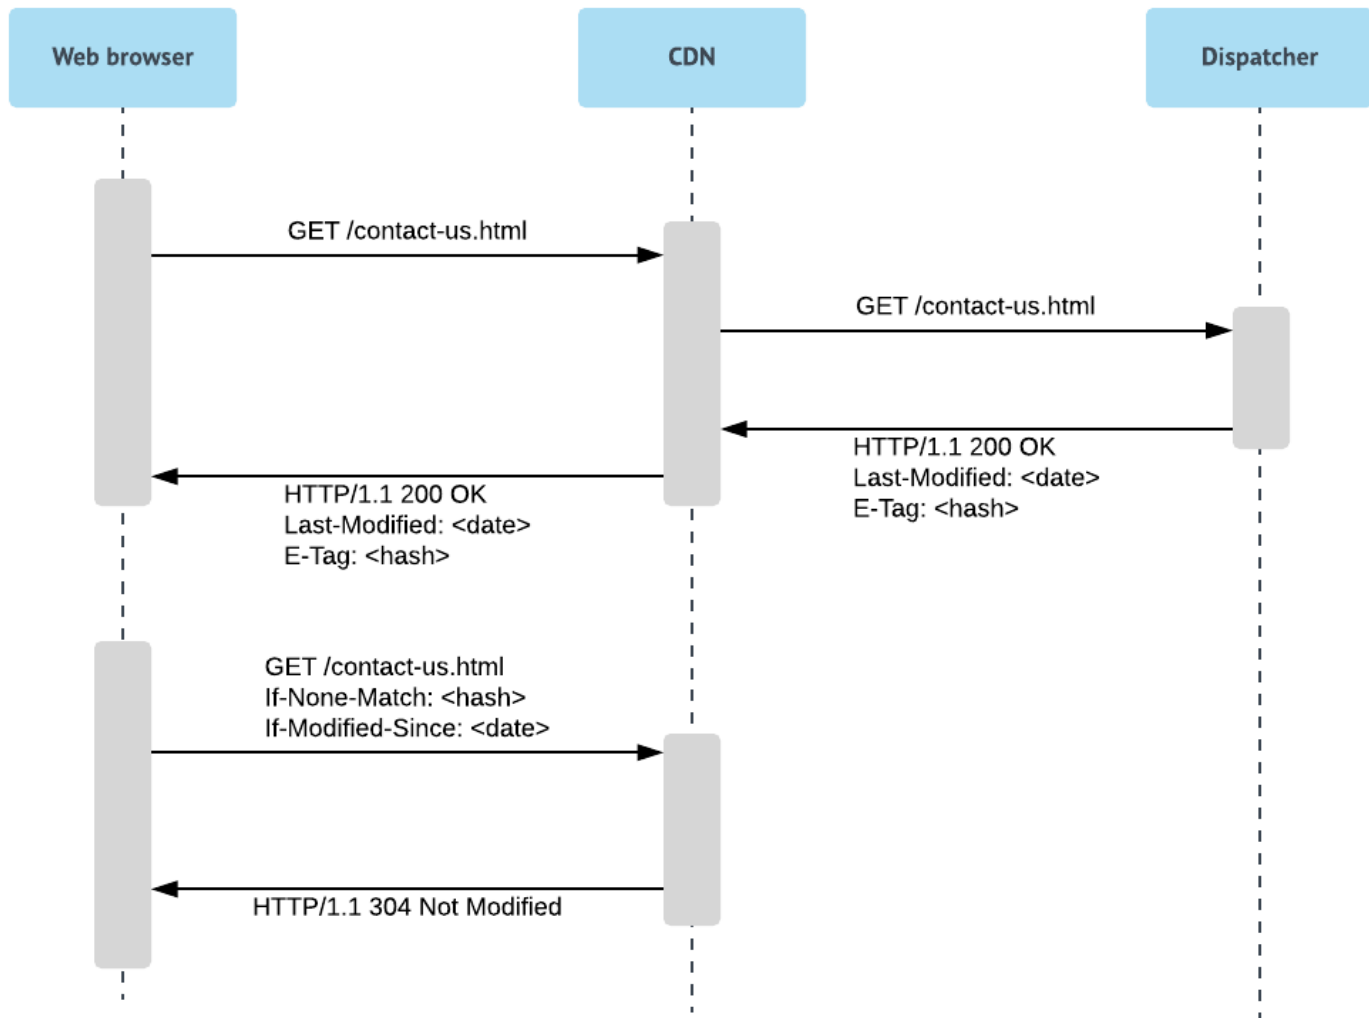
Web browser

CDN

Dispatcher

GET /contact-us.html

GET /contact-us.html

HTTP/1.1 200 OK
Last-Modified: <date>
E-Tag: <hash>

HTTP/1.1 200 OK
Last-Modified: <date>
E-Tag: <hash>

GET /contact-us.html
If-None-Match: <hash>
If-Modified-Since: <date>

HTTP/1.1 304 Not Modified